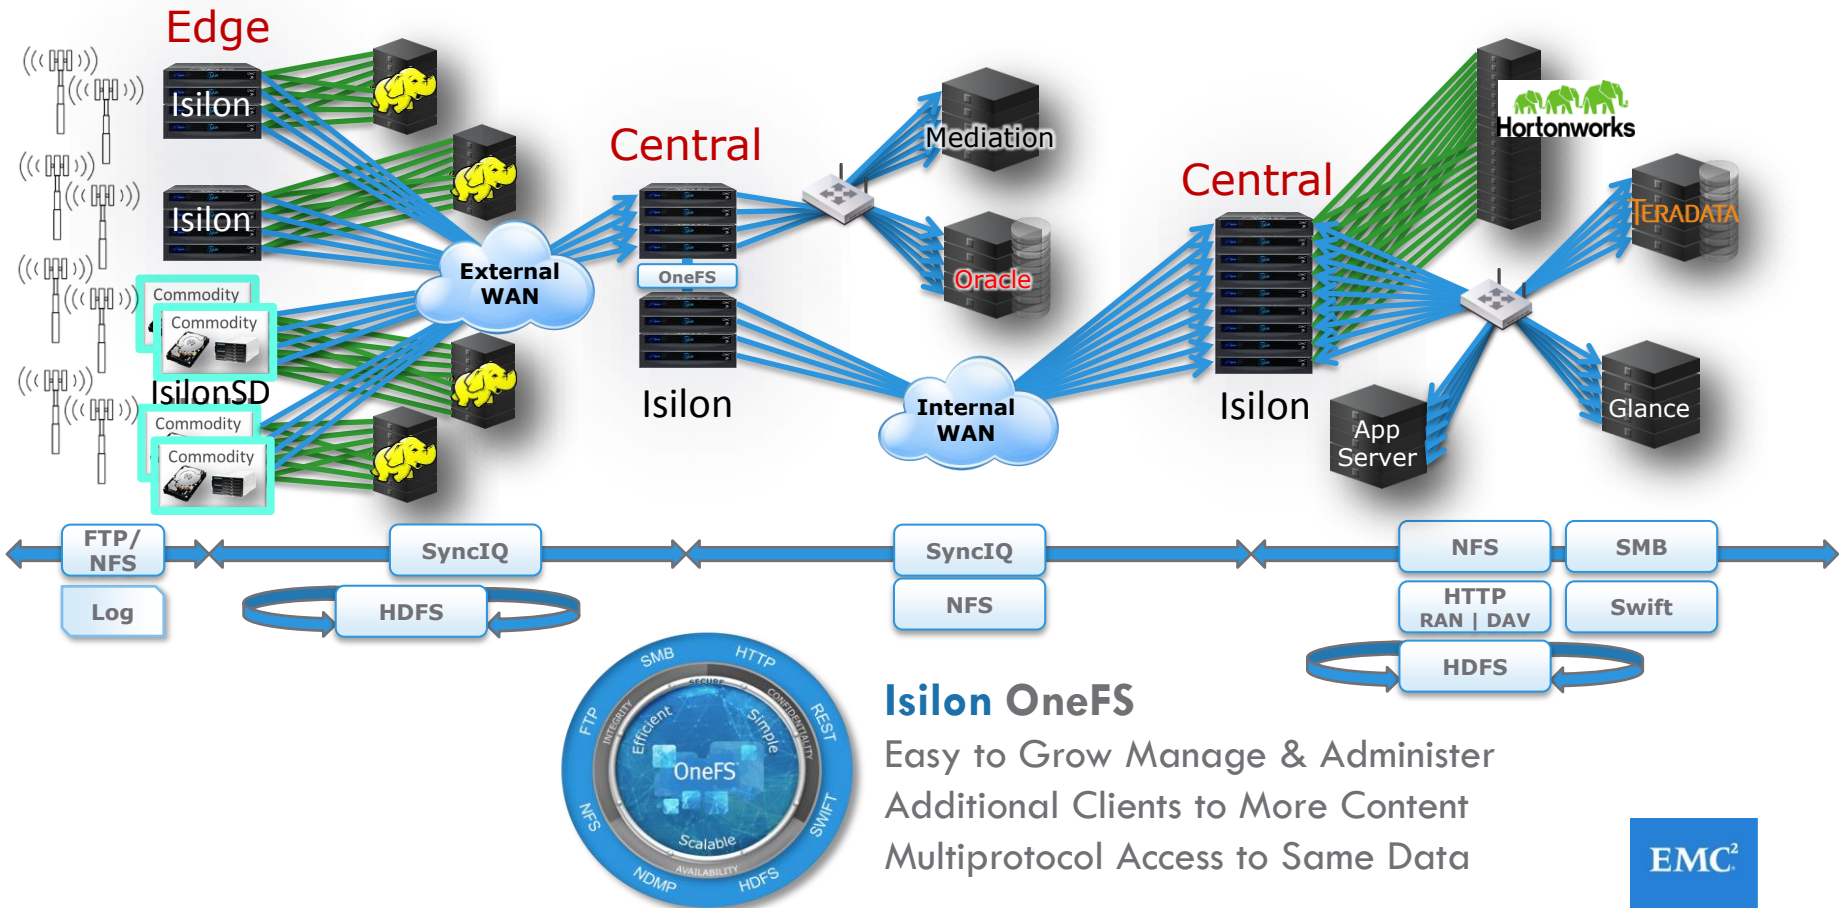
Edge

Isilon

Isilon

Commodity

Commodity

IsilonSD

Commodity

Commodity

External WAN

Central

OneFS

Isilon

Mediation

Oracle

Internal WAN

Central

Isilon

Hortonworks

TERADATA

App Server

Glance

FTP/ NFS

Log

SyncIQ

HDFS

SyncIQ

NFS

NFS

SMB

HTTP RAN | DAV

Swift

HDFS

SMB HTTP REST SWIFT HDFS NDMP NFS FTP

SECURE CONFIDENTIALITY AVAILABILITY INTEGRITY

Efficient Simple Scalable

OneFS

Isilon OneFS

Easy to Grow Manage & Administer

Additional Clients to More Content

Multiprotocol Access to Same Data

EMC²